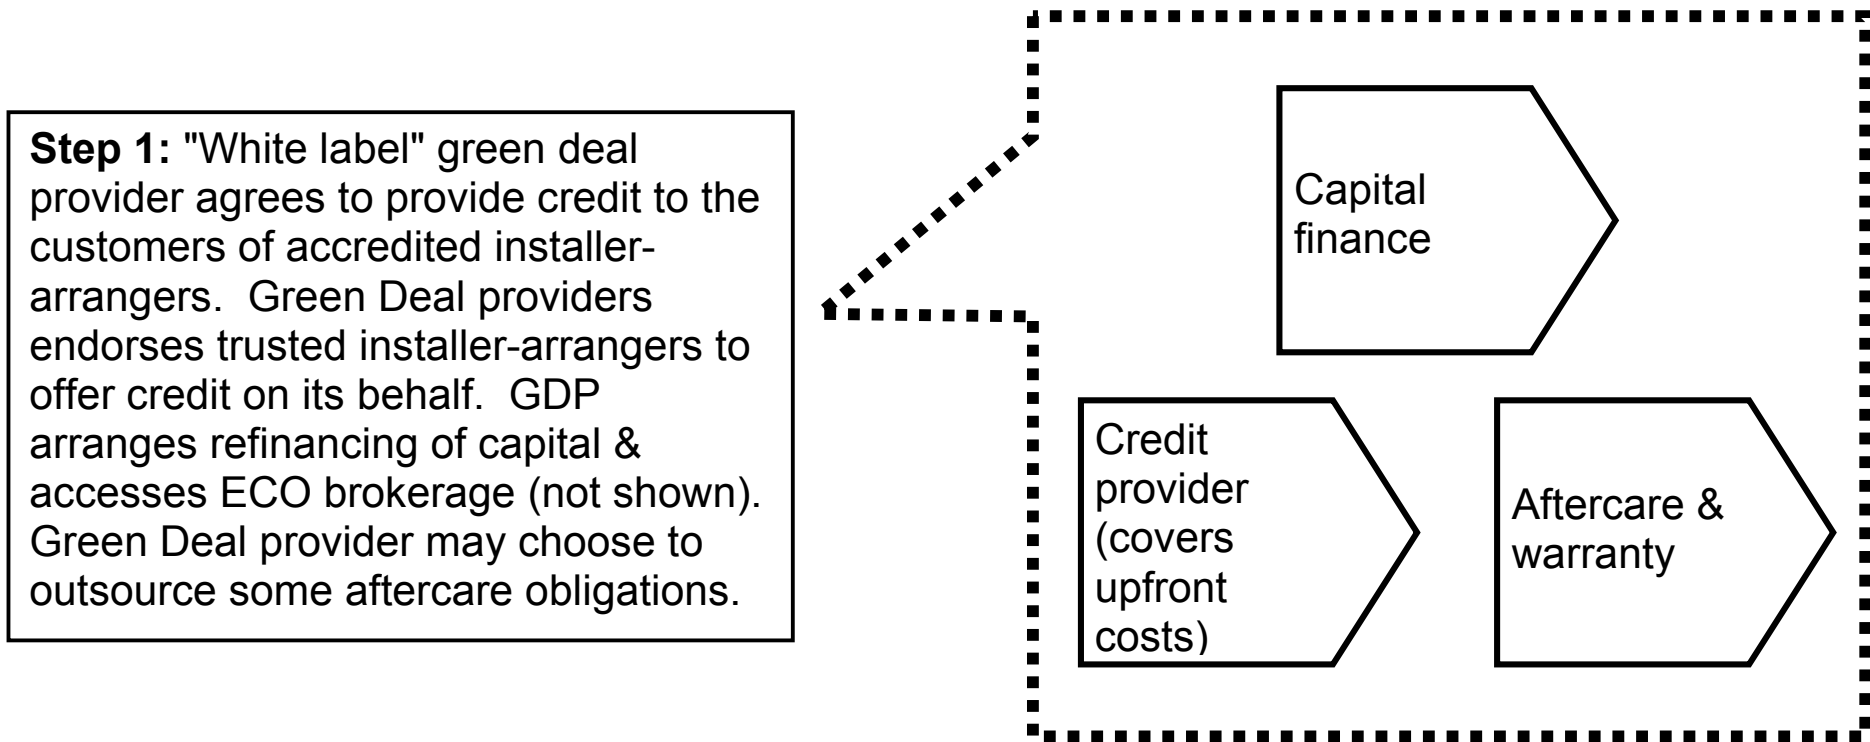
**Step 1:** "White label" green deal provider agrees to provide credit to the customers of accredited installer-arrangers. Green Deal providers endorses trusted installer-arrangers to offer credit on its behalf. GDP arranges refinancing of capital & accesses ECO brokerage (not shown). Green Deal provider may choose to outsource some aftercare obligations.

Capital finance

Credit provider (covers upfront costs)

Aftercare & warranty